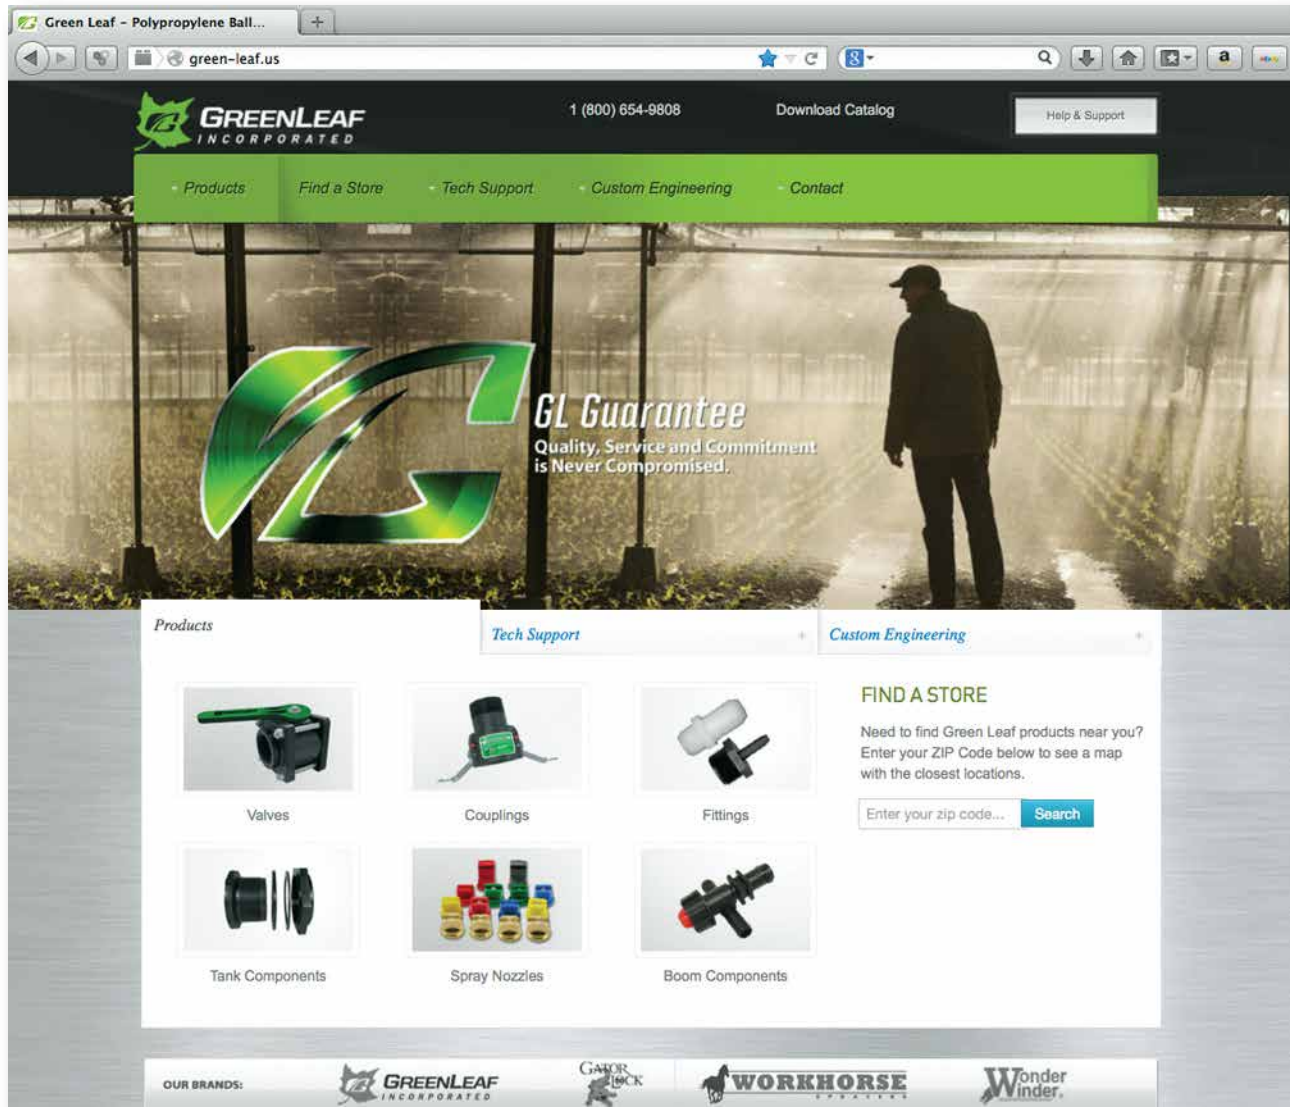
Green Leaf - Polypropylene Ball...

green-leaf.us

GREENLEAF INCORPORATED

1 (800) 654-9808

Download Catalog

Help & Support

Products Find a Store Tech Support Custom Engineering Contact

GL Guarantee

Quality, Service and Commitment is Never Compromised.

Products

Tech Support

Custom Engineering

Valves

Couplings

Fittings

Tank Components

Spray Nozzles

Boom Components

FIND A STORE

Need to find Green Leaf products near you? Enter your ZIP Code below to see a map with the closest locations.

Enter your zip code...

Search

OUR BRANDS:

GREENLEAF INCORPORATED

GATOR LOCK

WORKHORSE SPRAYERS

Wonder Winder.